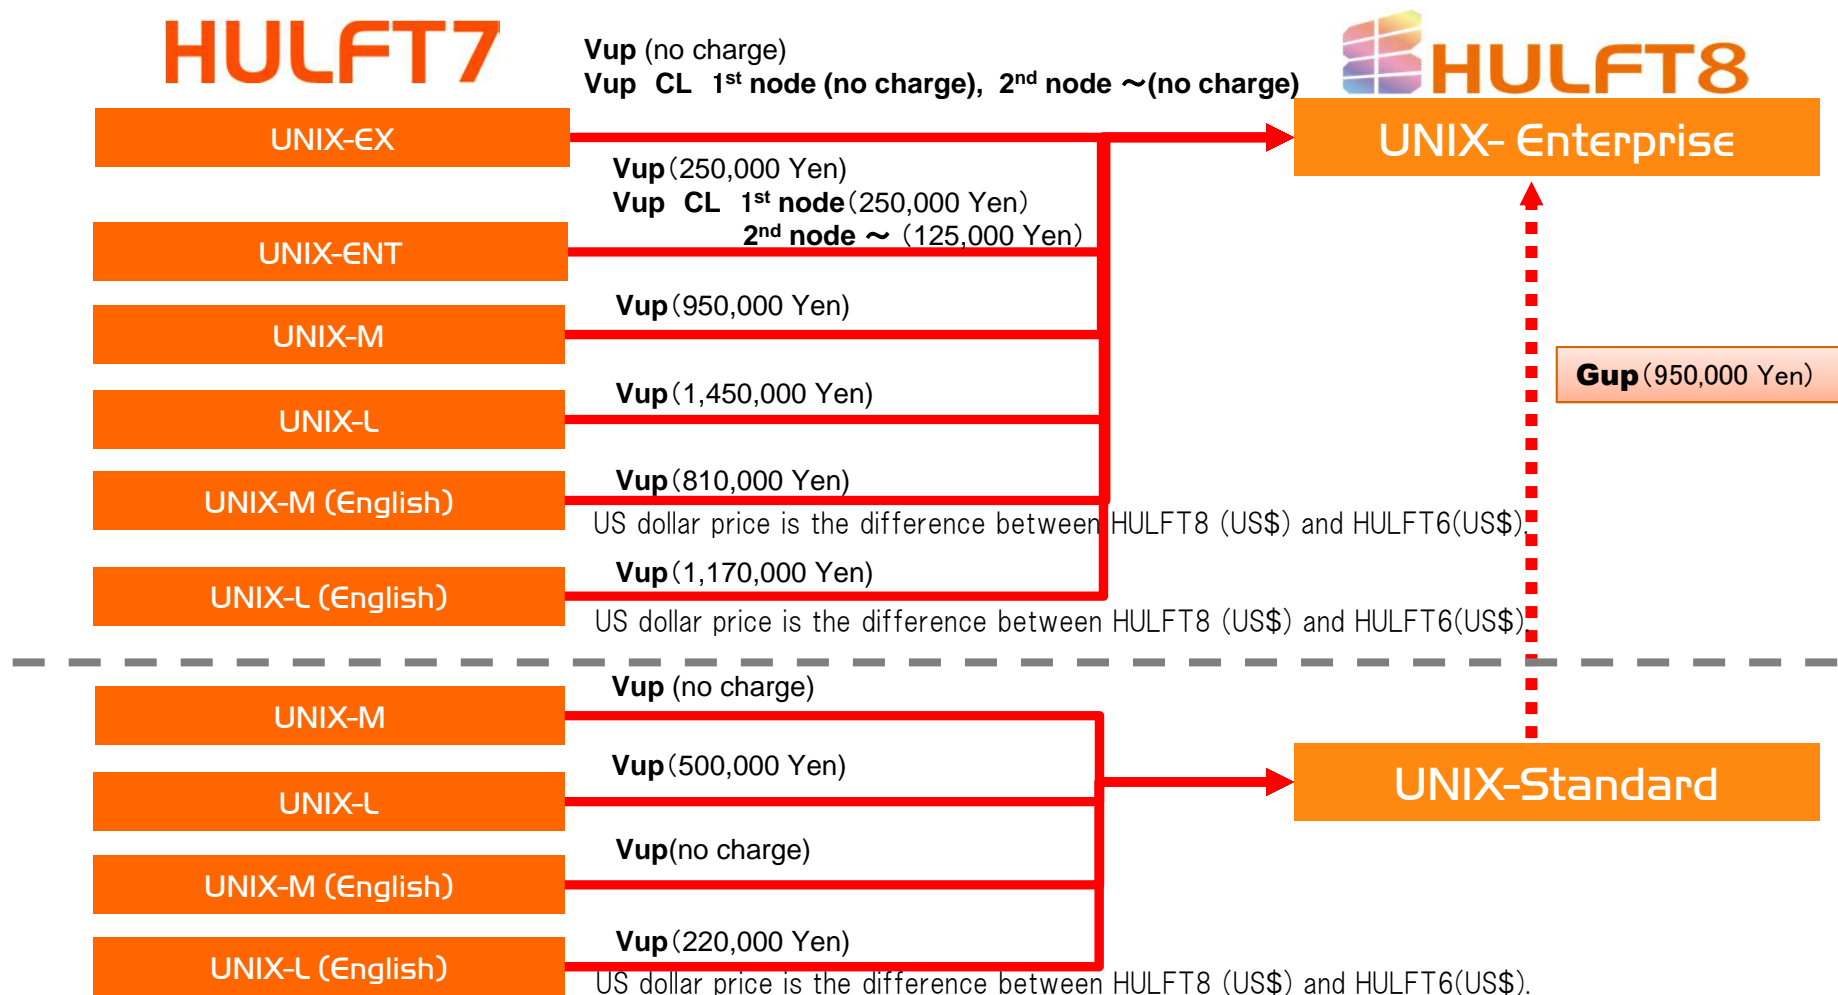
HULFT7

Vup (no charge)
Vup CL 1st node (no charge), 2nd node ～(no charge)

HULFT8

UNIX-EX

UNIX- Enterprise

Vup（250,000 Yen）
Vup CL 1st node（250,000 Yen）
2nd node ～（125,000 Yen）

UNIX-ENT

Vup（950,000 Yen）

UNIX-M

Gup（950,000 Yen）

Vup（1,450,000 Yen）

UNIX-L

Vup（810,000 Yen）

UNIX-M (English)

US dollar price is the difference between HULFT8 (US$) and HULFT6(US$).

Vup（1,170,000 Yen）

UNIX-L (English)

US dollar price is the difference between HULFT8 (US$) and HULFT6(US$).

Vup (no charge)

UNIX-M

Vup（500,000 Yen）

UNIX-L

UNIX-Standard

Vup(no charge)

UNIX-M (English)

Vup（220,000 Yen）

UNIX-L (English)

US dollar price is the difference between HULFT8 (US$) and HULFT6(US$).